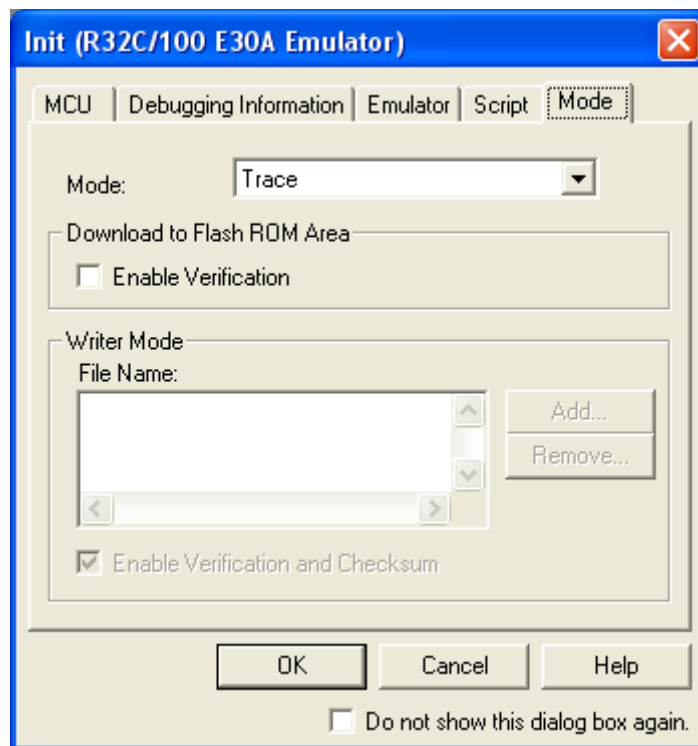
Init (R32C/100 E30A Emulator)

MCU | Debugging Information | Emulator | Script | Mode

Mode: Trace

Download to Flash ROM Area

Enable Verification

Writer Mode

File Name:

Add...

Remove...

Enable Verification and Checksum

OK

Cancel

Help

Do not show this dialog box again.